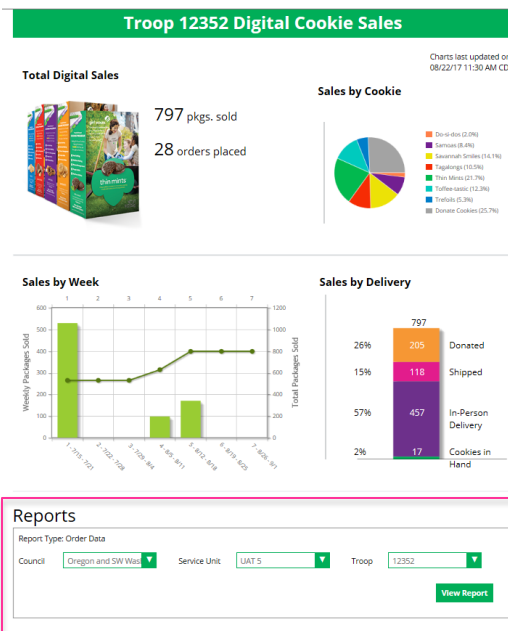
Troop 12352 Digital Cookie Sales

Charts last updated or
08/22/17 11:30 AM CD

Total Digital Sales

thin mints

797 pkgs. sold

28 orders placed

Sales by Cookie

Do-si-dos (2.0%)
Samoas (8.4%)
Savannah Smiles (14.1%)
Tagalongs (10.5%)
Thin Mints (21.7%)
Toffee-tastic (12.3%)
Trefoils (5.3%)
Donate Cookies (25.7%)

Sales by Week

1 2 3 4 5 6 7

Weekly Packages Sold

Total Packages Sold

600 500 400 300 200 100 0

1200 1000 800 600 400 200 0

1 - 7/15 - 7/21
2 - 7/22 - 7/28
3 - 7/29 - 8/4
4 - 8/5 - 8/11
5 - 8/12 - 8/18
6 - 8/19 - 8/25
7 - 8/26 - 9/1

Sales by Delivery

797

| | | |
|---|---|---|
| 26% | 205 | Donated |
| 15% | 118 | Shipped |
| 57% | 457 | In-Person Delivery |
| 2% | 17 | Cookies in Hand |

Reports

Report Type: Order Data

Council Oregon and SW Was

Service Unit UAT 5

Troop 12352

View Report